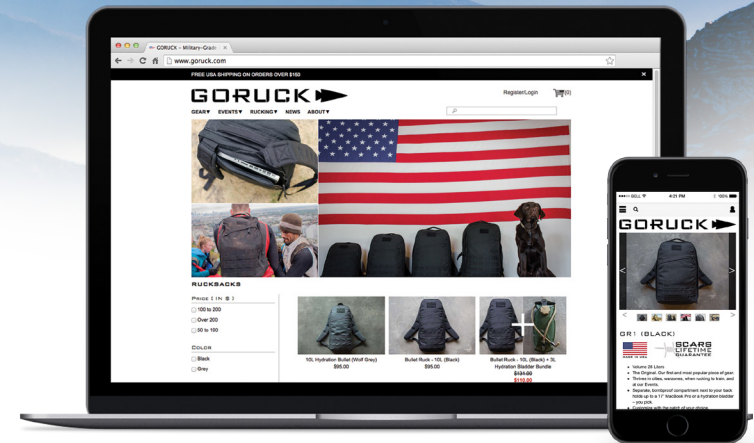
GORUCK - Military-Grade

www.goruck.com

FREE USA SHIPPING ON ORDERS OVER $150

GORUCK

Register/Login

(0)

GEAR▾ EVENTS▾ RUCKING▾ NEWS ABOUT▾

RUCKSACKS

PRICE ( IN $ )

100 to 200

Over 200

50 to 100

COLOR

Black

Grey

10L Hydration Bullet (Wolf Grey)
$95.00

Bullet Ruck - 10L (Black)
$95.00

Bullet Ruck - 10L (Black) + 3L Hydration Bladder Bundle
$131.00
$110.00

BELL 4:21 PM 100%

GORUCK

GR1 (BLACK)

SCARS LIFETIME GUARANTEE

MADE IN USA

Volume 26 Liters

The Original. Our first and most popular piece of gear.

Thrives in cities, weekenders, when rucking to train, and at our Events.

Separate, bombproof compartment next to your back holds up to a 17" MacBook Pro or a hydration bladder – you pick.

Customize with the patch of your choice